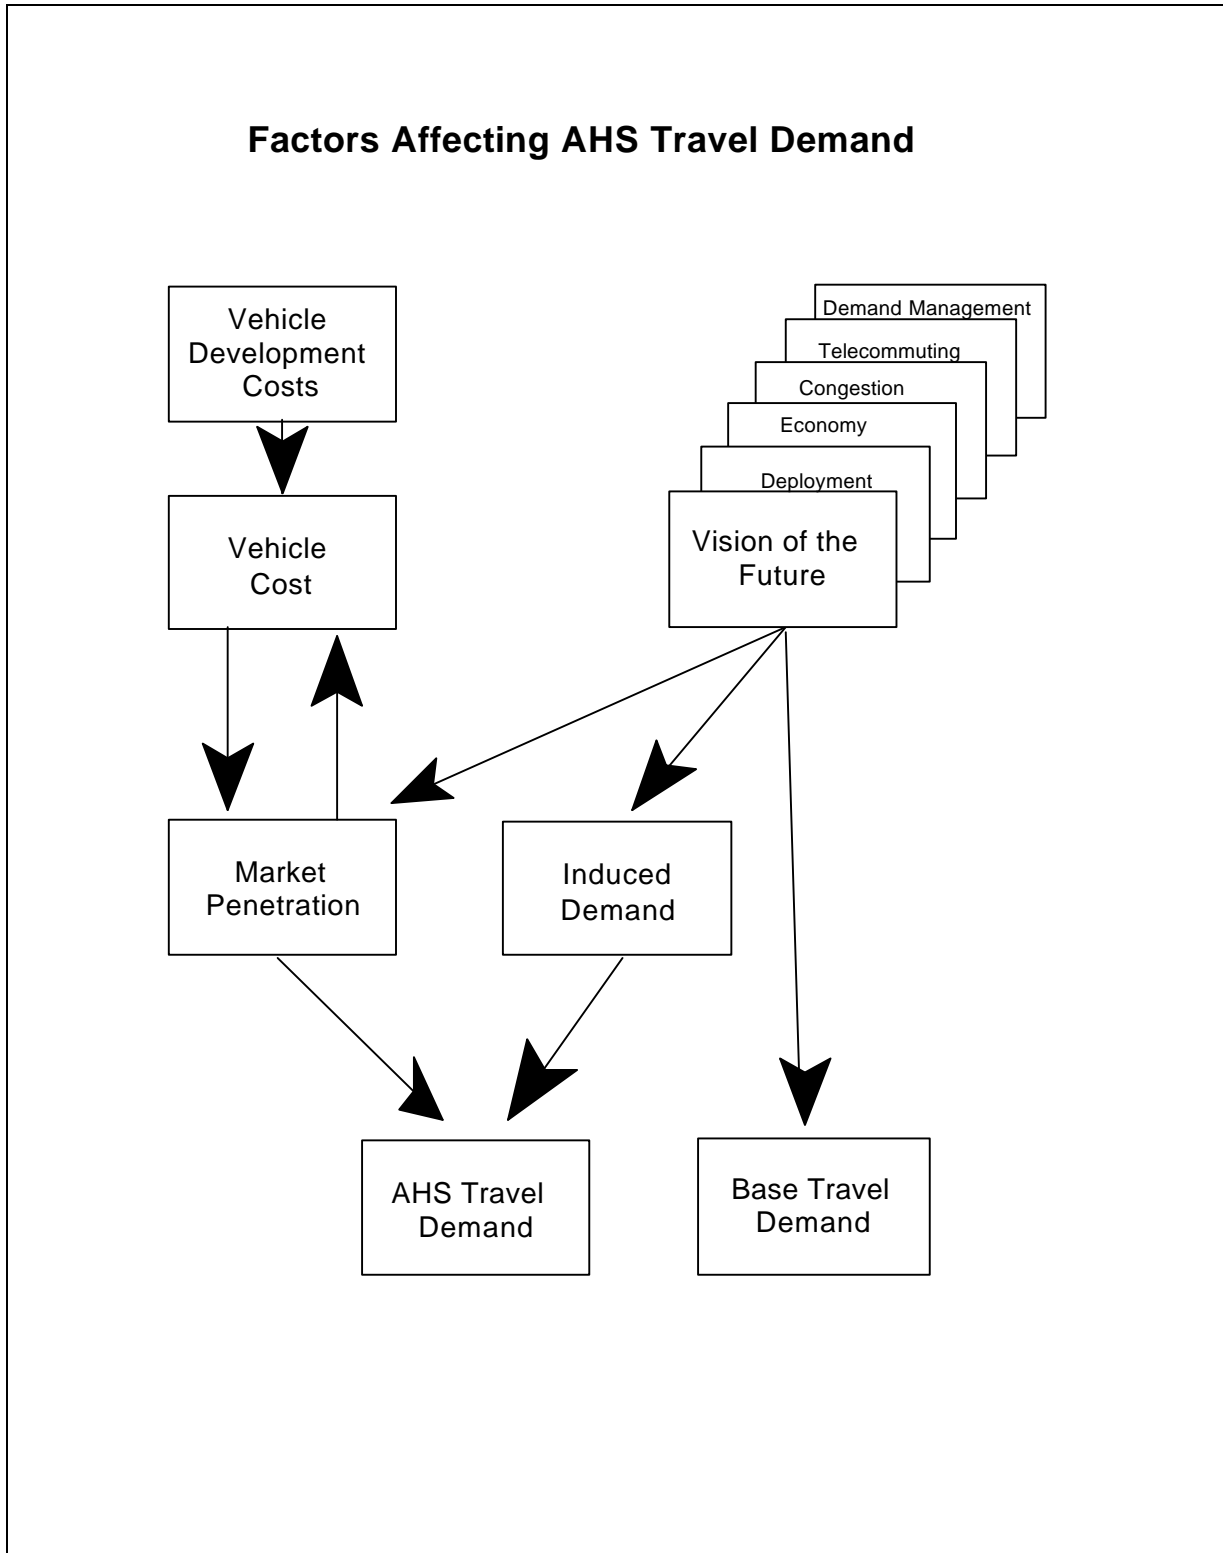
Factors Affecting AHS Travel Demand

Vehicle Development Costs

Demand Management

Telecommuting

Congestion

Economy

Deployment

Vision of the Future

Vehicle Cost

Market Penetration

Induced Demand

AHS Travel Demand

Base Travel Demand